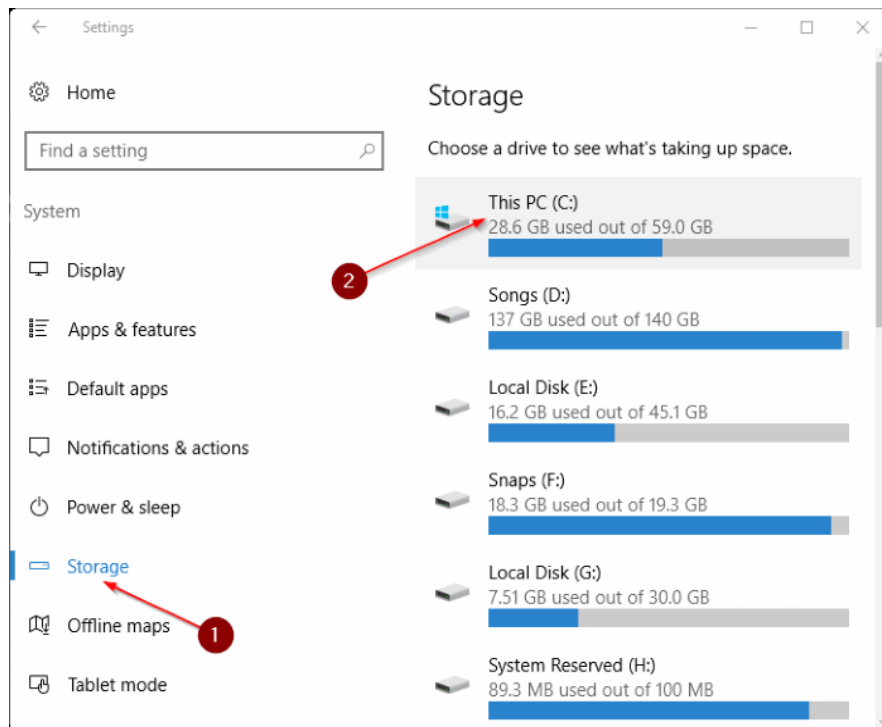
Settings

Home

Find a setting

System

Display

Apps & features

Default apps

Notifications & actions

Power & sleep

Storage

Offline maps

Tablet mode

Storage

Choose a drive to see what's taking up space.

This PC (C:)
28.6 GB used out of 59.0 GB

2

Songs (D:)
137 GB used out of 140 GB

Local Disk (E:)
16.2 GB used out of 45.1 GB

Snaps (F:)
18.3 GB used out of 19.3 GB

Local Disk (G:)
7.51 GB used out of 30.0 GB

1

System Reserved (H:)
89.3 MB used out of 100 MB